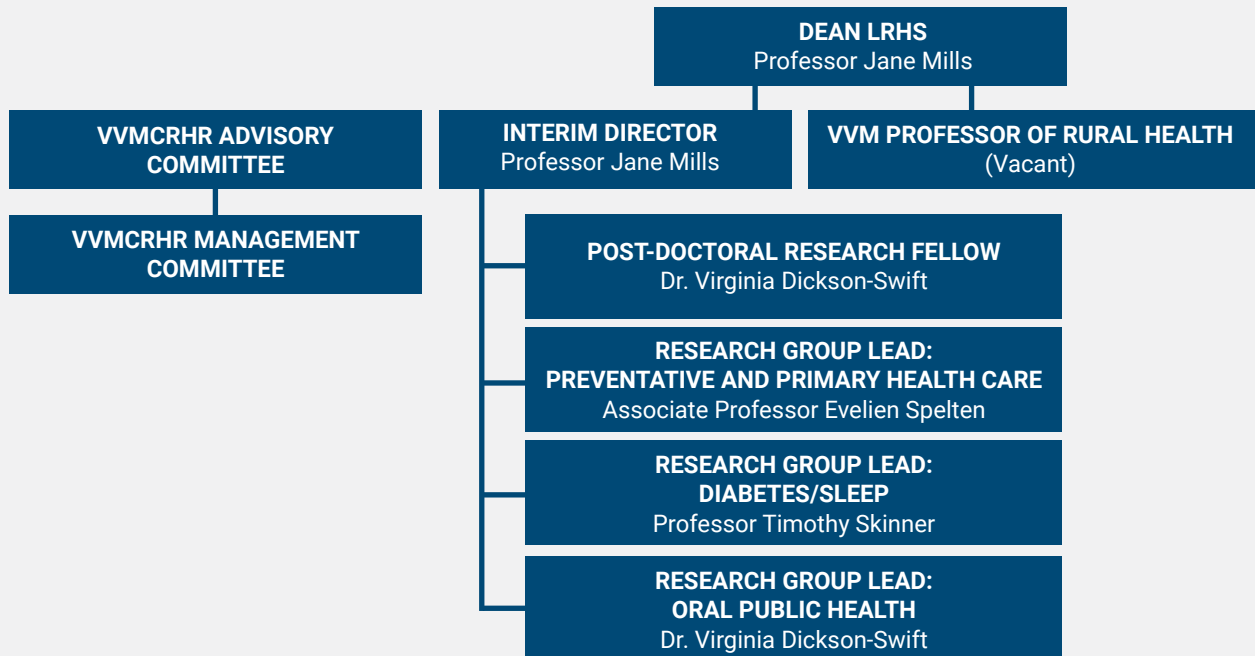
DEAN LRHS
Professor Jane Mills

VVMCRHR ADVISORY COMMITTEE

INTERIM DIRECTOR
Professor Jane Mills

VVM PROFESSOR OF RURAL HEALTH
(Vacant)

VVMCRHR MANAGEMENT COMMITTEE

POST-DOCTORAL RESEARCH FELLOW
Dr. Virginia Dickson-Swift

RESEARCH GROUP LEAD:
PREVENTATIVE AND PRIMARY HEALTH CARE
Associate Professor Evelien Spelten

RESEARCH GROUP LEAD:
DIABETES/SLEEP
Professor Timothy Skinner

RESEARCH GROUP LEAD:
ORAL PUBLIC HEALTH
Dr. Virginia Dickson-Swift